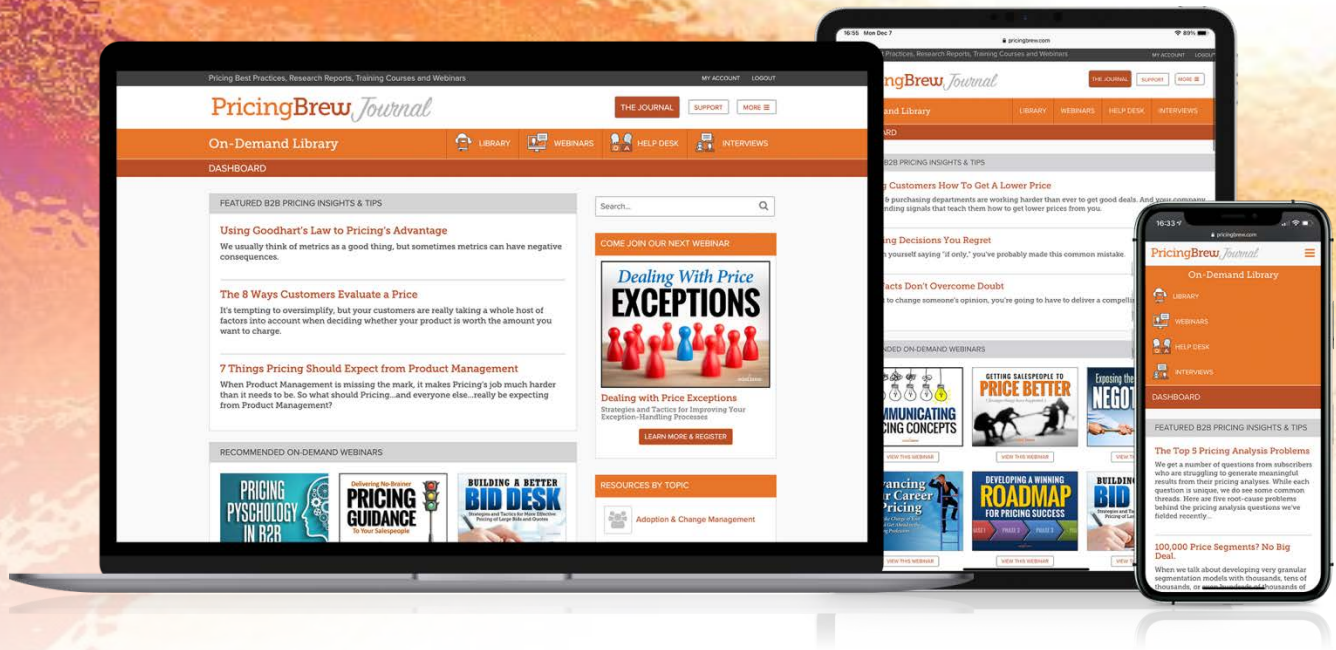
Pricing Best Practices, Research Reports, Training Courses and Webinars

MY ACCOUNT LOGOUT

PricingBrew Journal

THE JOURNAL SUPPORT MORE ≡

On-Demand Library

LIBRARY WEBINARS HELP DESK INTERVIEWS

DASHBOARD

FEATURED B2B PRICING INSIGHTS & TIPS

Using Goodhart's Law to Pricing's Advantage

We usually think of metrics as a good thing, but sometimes metrics can have negative consequences.

The 8 Ways Customers Evaluate a Price

It's tempting to oversimplify, but your customers are really taking a whole host of factors into account when deciding whether your product is worth the amount you want to charge.

7 Things Pricing Should Expect from Product Management

When Product Management is missing the mark, it makes Pricing's job much harder than it needs to be. So what should Pricing...and everyone else...really be expecting from Product Management?

RECOMMENDED ON-DEMAND WEBINARS

PRICING PSYCHOLOGY IN B2B

Delivering No-Brainer PRICING GUIDANCE To Your Salespeople

BUILDING A BETTER BID DESK

Search...

COME JOIN OUR NEXT WEBINAR

Dealing With Price EXCEPTIONS

Dealing with Price Exceptions

Strategies and Tactics for Improving Your Exception-Handling Processes

LEARN MORE & REGISTER

RESOURCES BY TOPIC

Adoption & Change Management

16:56 Mon Dec 7

pricingbrew.com

89%

Practices, Research Reports, Training Courses and Webinars

MY ACCOUNT LOGOUT

ngBrew Journal

THE JOURNAL SUPPORT MORE ≡

Library

LIBRARY WEBINARS HELP DESK INTERVIEWS

ARD

B2B PRICING INSIGHTS & TIPS

g Customers How To Get A Lower Price

b purchasing departments are working harder than ever to get good deals. And your company nding signals that teach them how to get lower prices from you.

ng Decisions You Regret

n yourself saying "if only," you've probably made this common mistake.

Facts Don't Overcome Doubt

to change someone's opinion, you're going to have to deliver a compelli

NDED ON-DEMAND WEBINARS

MMUNICATING CING CONCEPTS

GETTING SALESPEOPLE TO PRICE BETTER

Exposing the NEGOT

VIEW THIS WEBINAR

VIEW THIS WEBINAR

VIEW

ancing r Career Pricing

DEVELOPING A WINNING ROADMAP FOR PRICING SUCCESS

BUILD BID

VIEW THIS WEBINAR

VIEW THIS WEBINAR

VIEW

16:33

pricingbrew.com

PricingBrew Journal

On-Demand Library

LIBRARY

WEBINARS

HELP DESK

INTERVIEWS

DASHBOARD

FEATURED B2B PRICING INSIGHTS & TIPS

The Top 5 Pricing Analysis Problems

We get a number of questions from subscribers who are struggling to generate meaningful results from their pricing analyses. While each question is unique, we do see some common threads. Here are five root-cause problems behind the pricing analysis questions we've fielded recently...

100,000 Price Segments? No Big Deal.

When we talk about developing very granular segmentation models with thousands, tens of thousands, or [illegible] of